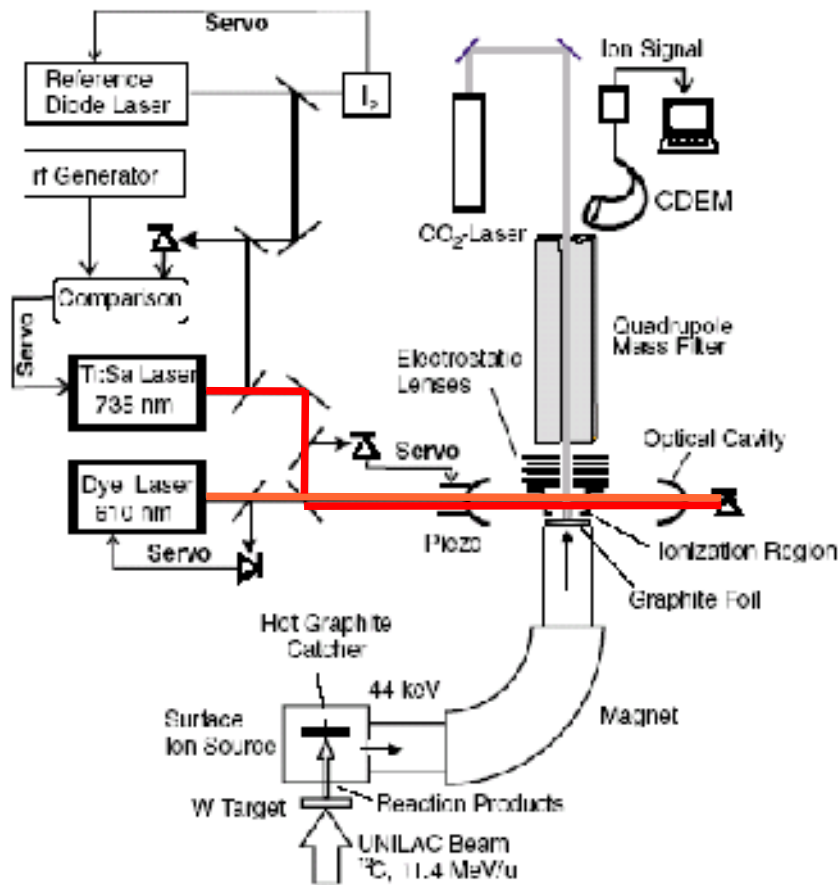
Servo

Reference Diode Laser

$I_2$

rf Generator

Comparison

Servo

Ti:Sa Laser 735 nm

Dye Laser 610 nm

Servo

Servo

Piezo

Ion Signal

CDEM

$CO_2$-Laser

Quadrupole Mass Filter

Electrostatic Lenses

Optical Cavity

Ionization Region

Graphite Foil

Hot Graphite Catcher

44 keV

Surface Ion Source

Magnet

W Target

Reaction Products

UNILAC Beam
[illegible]C, 11.4 MeV/u